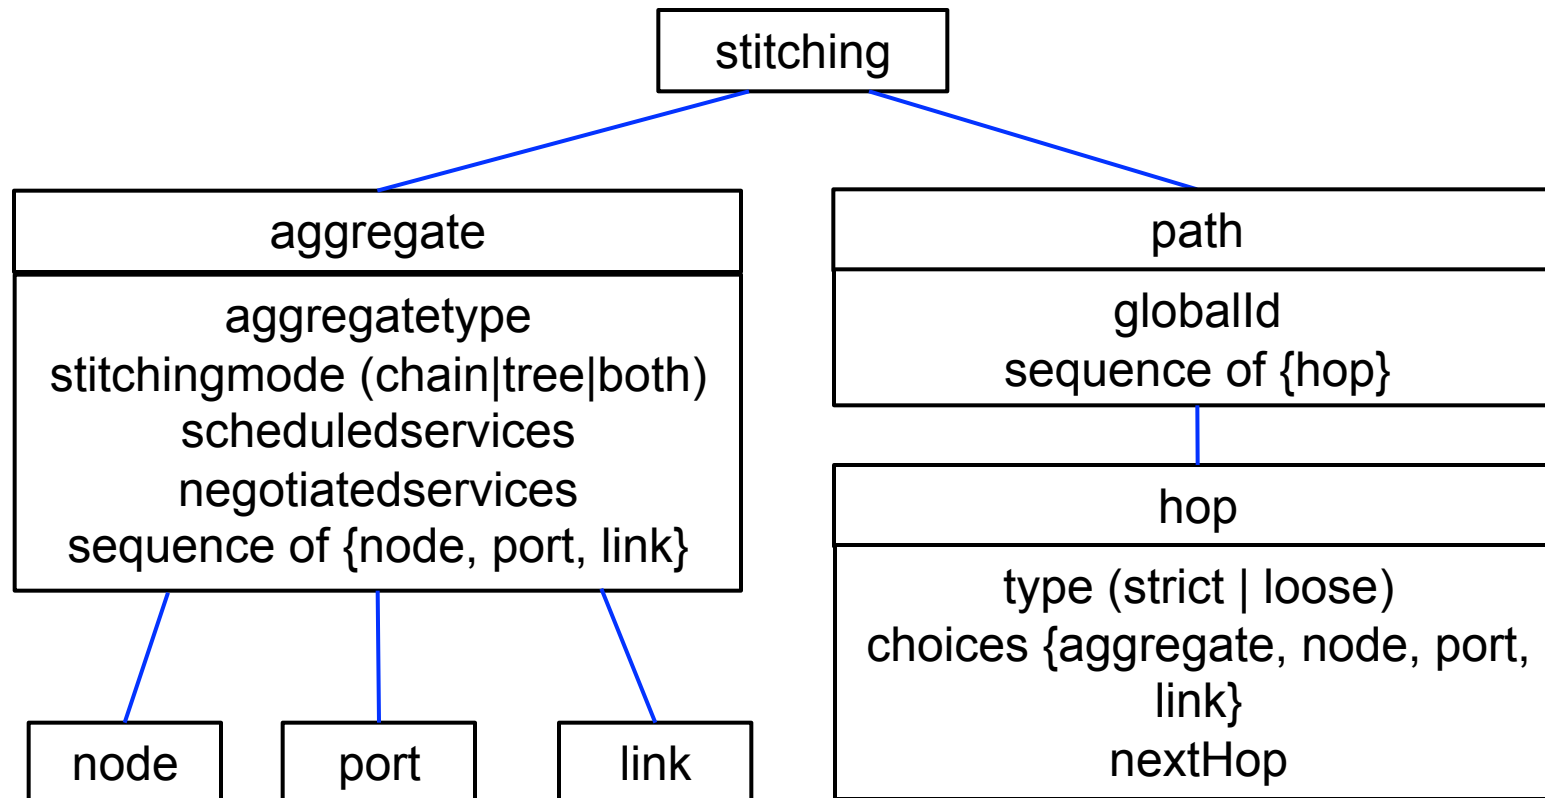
stitching

aggregate

aggregatetype
stitchingmode (chain|tree|both)
scheduledservices
negotiatedservices
sequence of {node, port, link}

node

port

link

path

globalId
sequence of {hop}

hop

type (strict | loose)
choices {aggregate, node, port, link}
nextHop